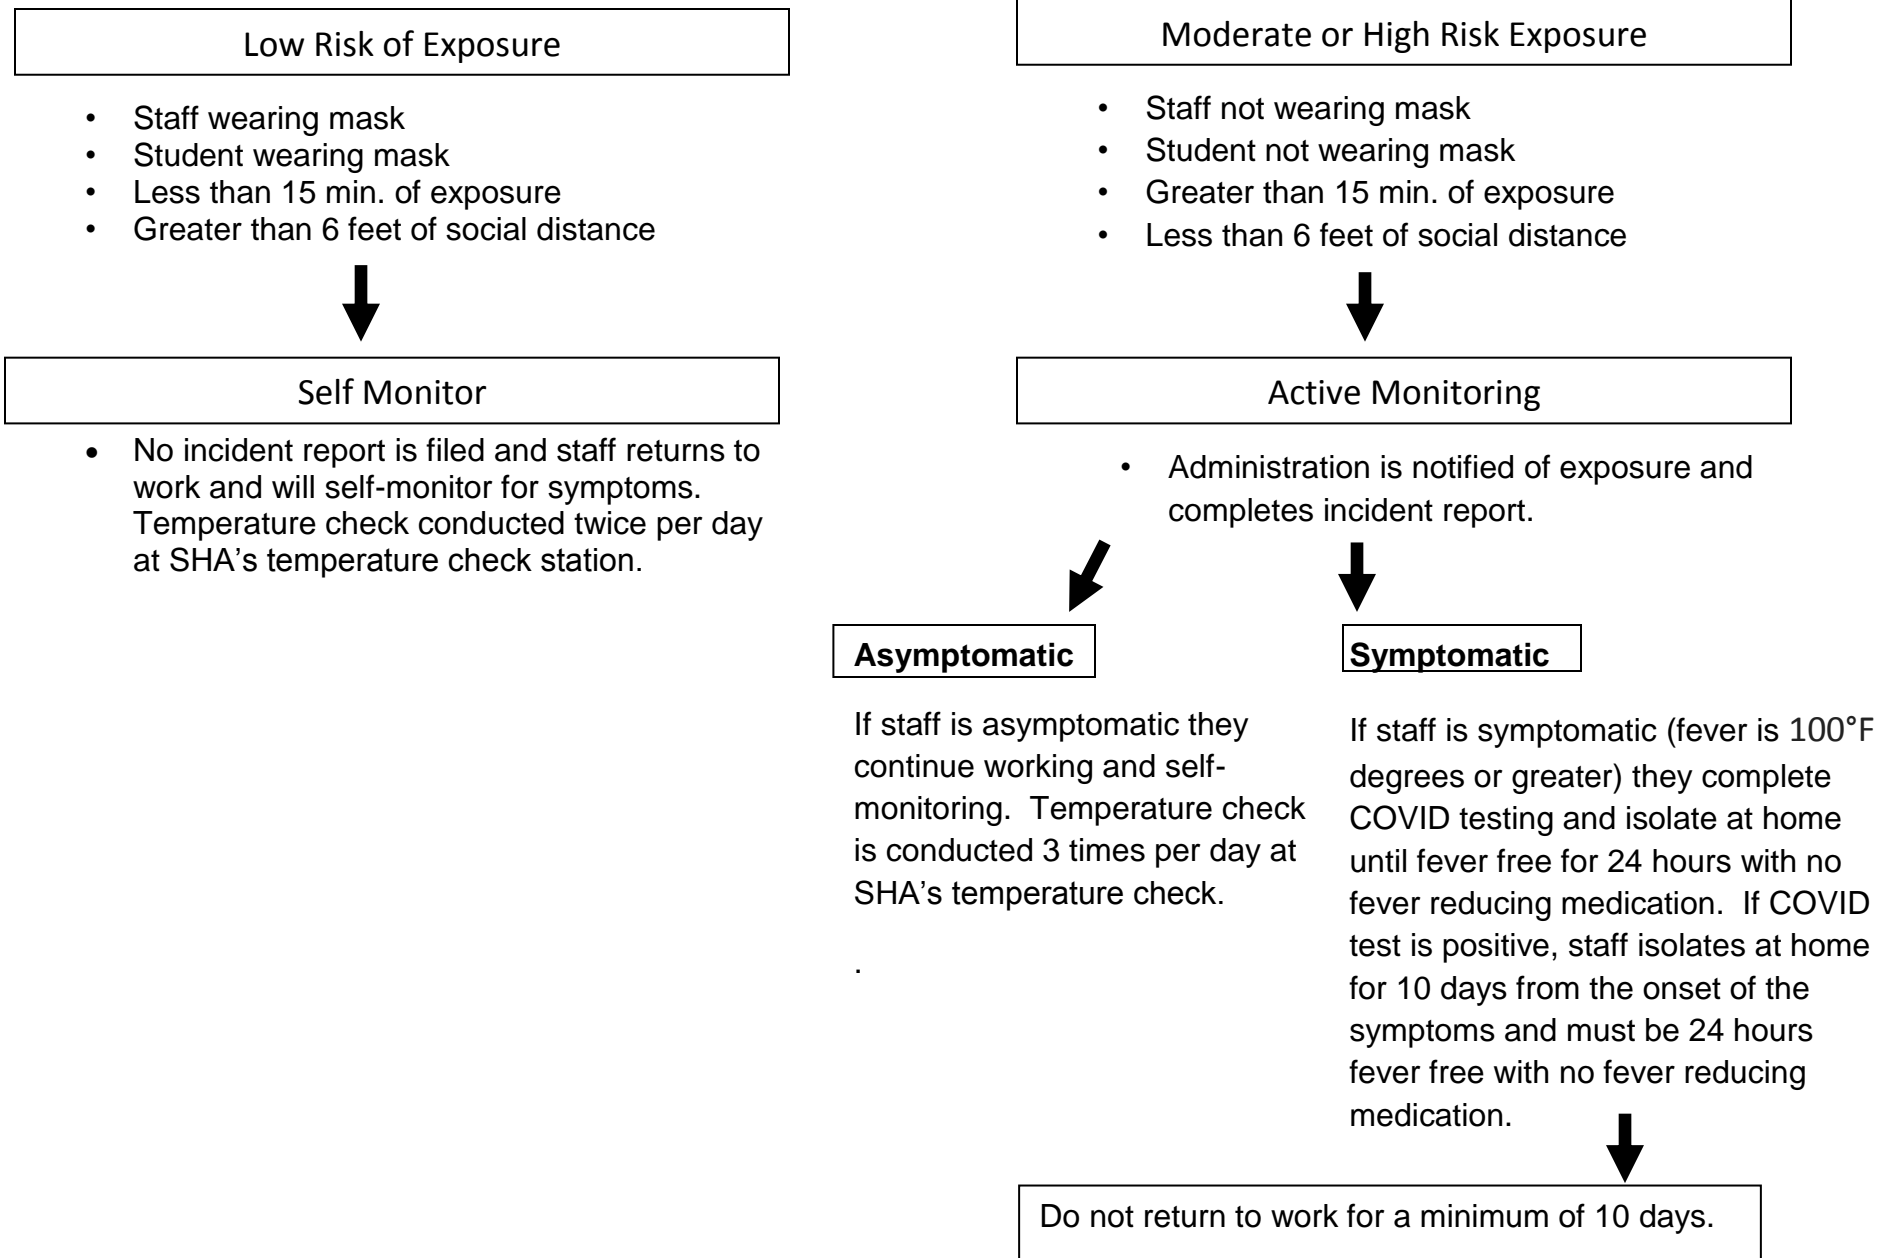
Low Risk of Exposure

- Staff wearing mask
- Student wearing mask
- Less than 15 min. of exposure
- Greater than 6 feet of social distance

Self Monitor

- No incident report is filed and staff returns to work and will self-monitor for symptoms. Temperature check conducted twice per day at SHA's temperature check station.

Moderate or High Risk Exposure

- Staff not wearing mask
- Student not wearing mask
- Greater than 15 min. of exposure
- Less than 6 feet of social distance

Active Monitoring

- Administration is notified of exposure and completes incident report.

Asymptomatic

If staff is asymptomatic they continue working and self-monitoring. Temperature check is conducted 3 times per day at SHA's temperature check.

.

Symptomatic

If staff is symptomatic (fever is 100°F degrees or greater) they complete COVID testing and isolate at home until fever free for 24 hours with no fever reducing medication. If COVID test is positive, staff isolates at home for 10 days from the onset of the symptoms and must be 24 hours fever free with no fever reducing medication.

Do not return to work for a minimum of 10 days.